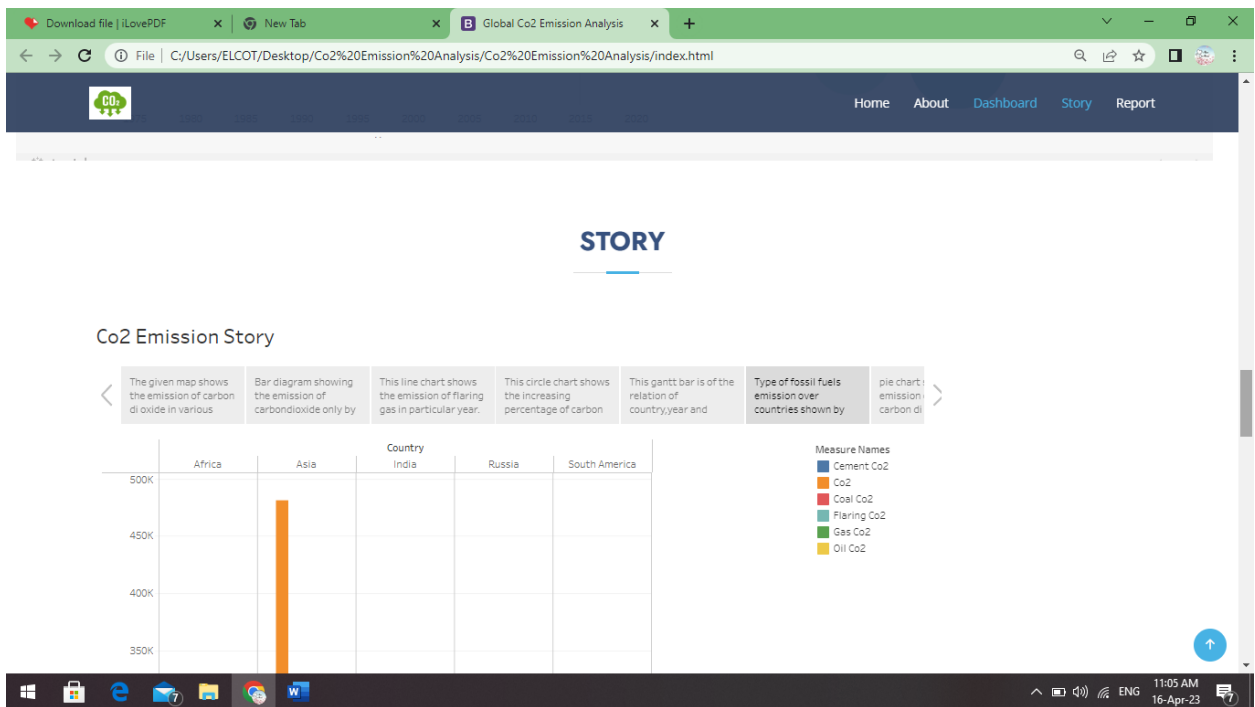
Download file | iLovePDF
New Tab
Global Co2 Emission Analysis

File | C:/Users/ELCOT/Desktop/Co2%20Emission%20Analysis/Co2%20Emission%20Analysis/index.html

CO2

Home About Dashboard Story Report

STORY

Co2 Emission Story

The given map shows the emission of carbon di oxide in various

Bar diagram showing the emission of carbondioxide only by

This line chart shows the emission of flaring gas in particular year.

This circle chart shows the increasing percentage of carbon

This gantt bar is of the relation of country,year and

Type of fossil fuels emission over countries shown by

pie chart emission carbon di

Country

Africa Asia India Russia South America

500K
450K
400K
350K

Measure Names
Cement Co2
Co2
Coal Co2
Flaring Co2
Gas Co2
Oil Co2

ENG
11:05 AM
16-Apr-23